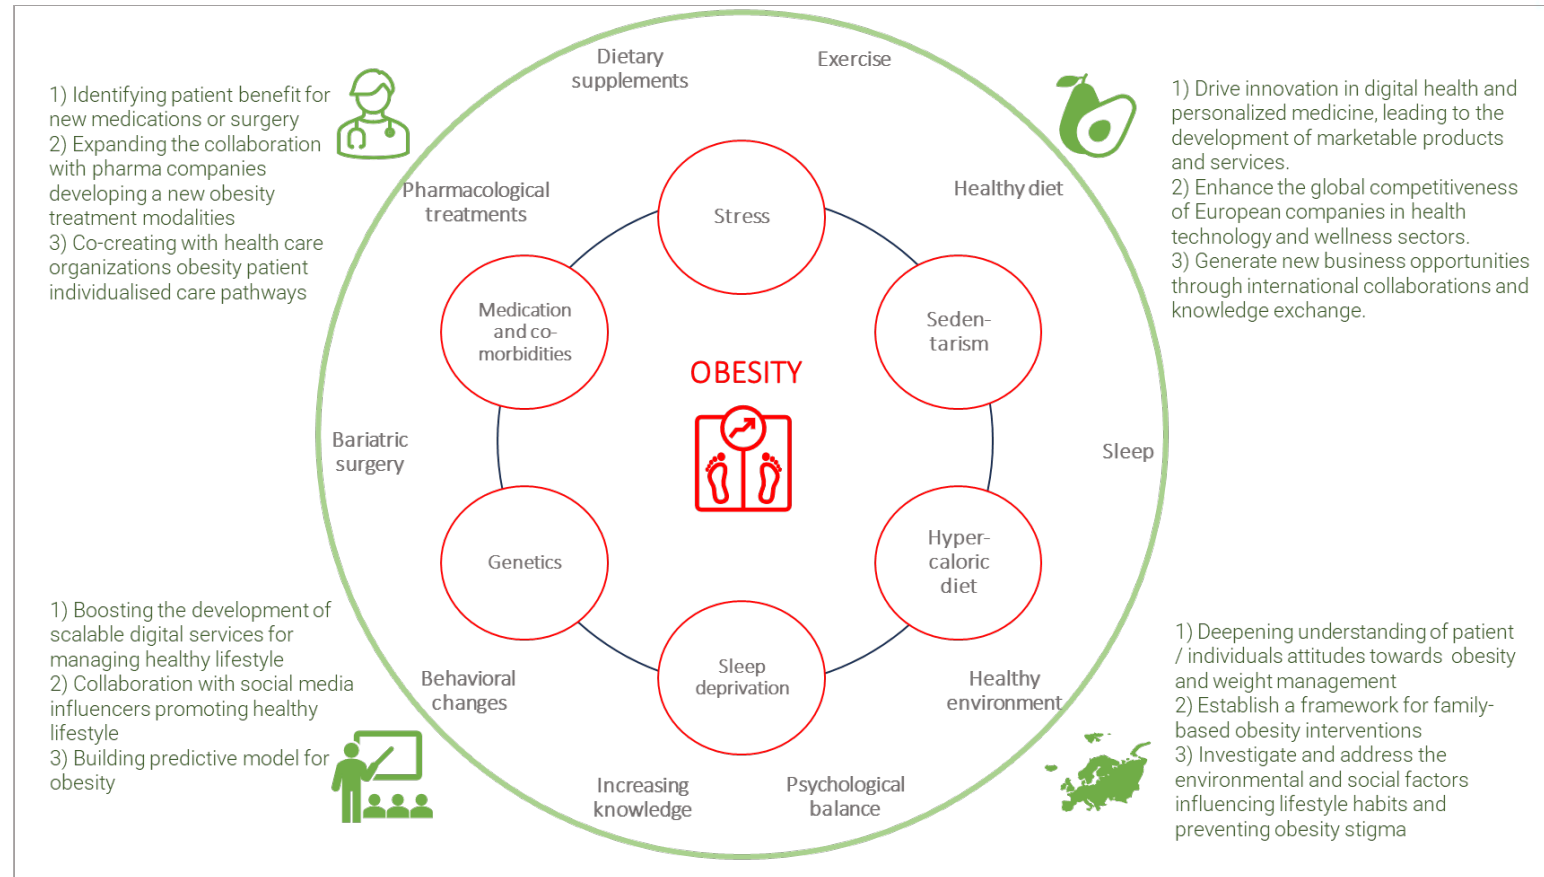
1) Identifying patient benefit for new medications or surgery
2) Expanding the collaboration with pharma companies developing a new obesity treatment modalities
3) Co-creating with health care organizations obesity patient individualised care pathways

Dietary supplements

Exercise

1) Drive innovation in digital health and personalized medicine, leading to the development of marketable products and services.
2) Enhance the global competitiveness of European companies in health technology and wellness sectors.
3) Generate new business opportunities through international collaborations and knowledge exchange.

Pharmacological treatments

Stress

Healthy diet

Medication and co-morbidities

Seden-tarism

OBESITY

Bariatric surgery

Sleep

Genetics

Hyper-caloric diet

1) Boosting the development of scalable digital services for managing healthy lifestyle
2) Collaboration with social media influencers promoting healthy lifestyle
3) Building predictive model for obesity

Behavioral changes

Sleep deprivation

Healthy environment

1) Deepening understanding of patient / individuals attitudes towards obesity and weight management
2) Establish a framework for family-based obesity interventions
3) Investigate and address the environmental and social factors influencing lifestyle habits and preventing obesity stigma

Increasing knowledge

Psychological balance